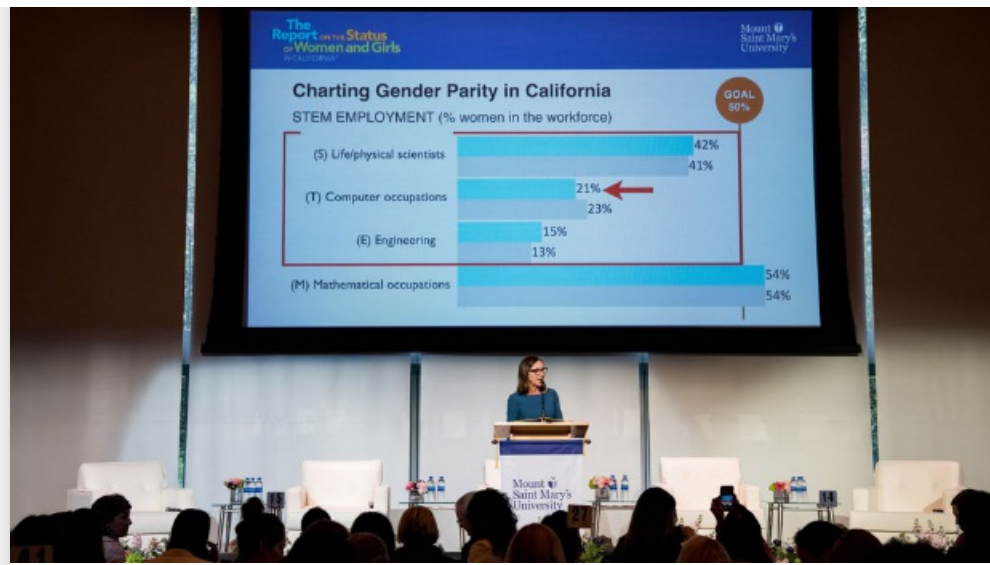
The Report ON THE Status OF Women and Girls IN CALIFORNIA

Mount Saint Mary's University

Charting Gender Parity in California

STEM EMPLOYMENT (% women in the workforce)

GOAL 50%

(S) Life/physical scientists 42% 41%

(T) Computer occupations 21% 23%

(E) Engineering 15% 13%

(M) Mathematical occupations 54% 54%

Mount Saint Mary's University

27

11